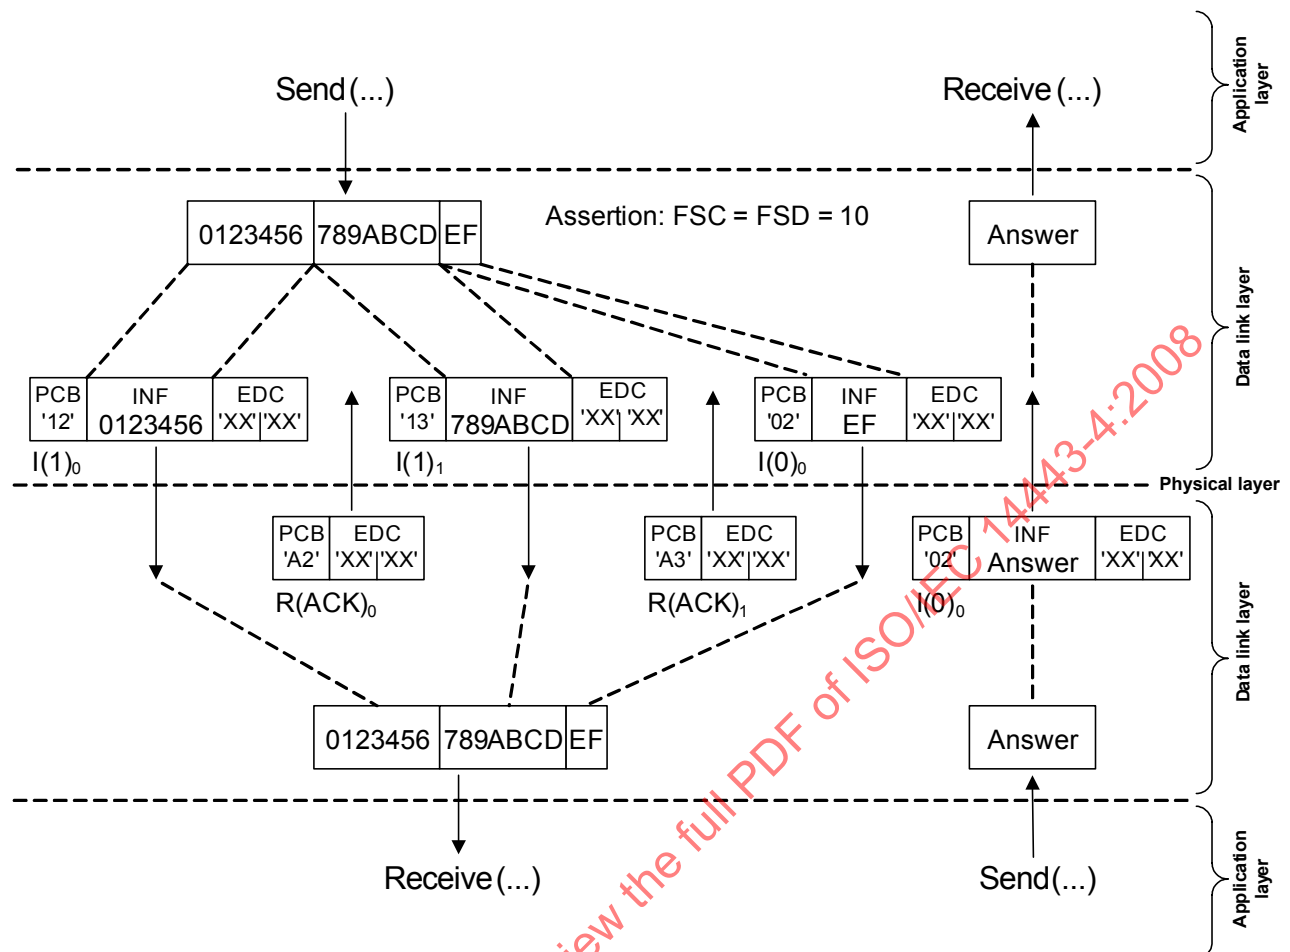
Application layer

Send (...)

Receive (...)

0123456 | 789ABCD | EF

Assertion: FSC = FSD = 10

Answer

Data link layer

| PCB '12' | INF 0123456 | EDC 'XX' 'XX' |
|---|---|---|

$I(1)_0$

| PCB '13' | INF 789ABCD | EDC 'XX' 'XX' |
|---|---|---|

$I(1)_1$

| PCB '02' | INF EF | EDC 'XX' 'XX' |
|---|---|---|

$I(0)_0$

Physical layer

| PCB 'A2' | EDC 'XX' 'XX' |
|---|---|

$R(ACK)_0$

| PCB 'A3' | EDC 'XX' 'XX' |
|---|---|

$R(ACK)_1$

| PCB '02' | INF Answer | EDC 'XX' 'XX' |
|---|---|---|

$I(0)_0$

Data link layer

0123456 | 789ABCD | EF

Answer

Receive (...)

Send (...)

Application layer

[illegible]iew the full PDF of ISO/IEC 14443-4:2008